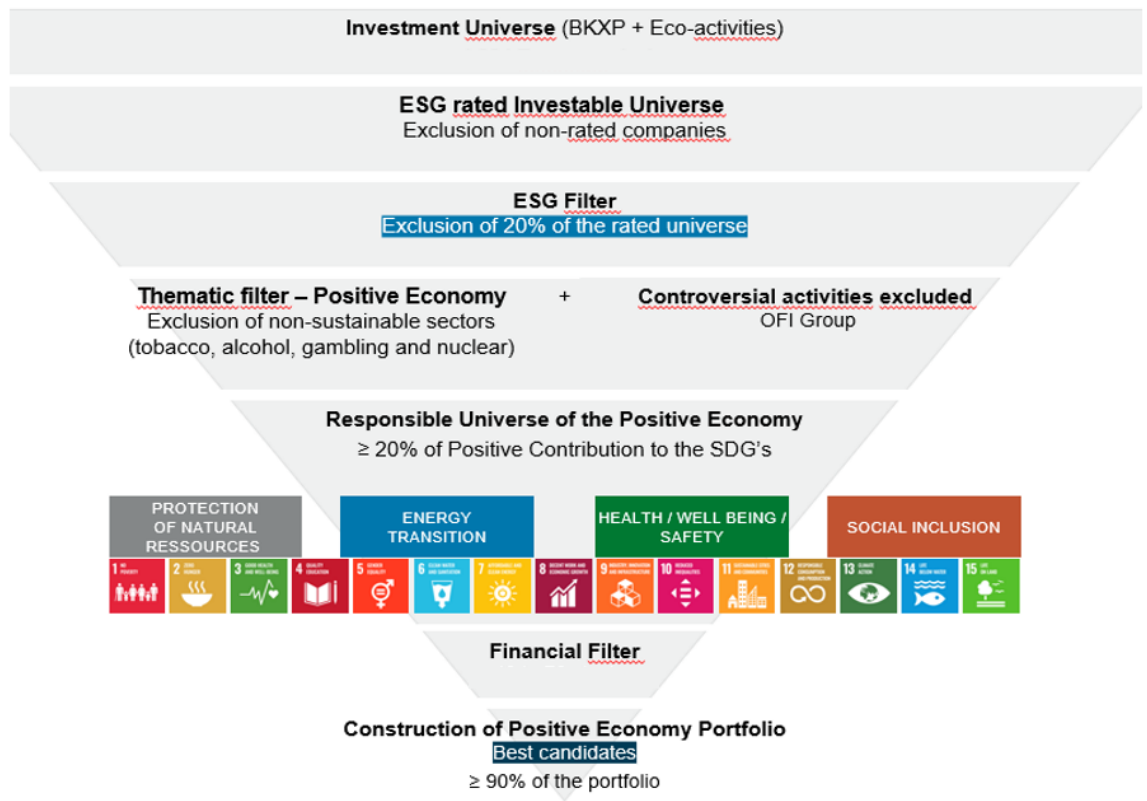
Investment Universe (BKXP + Eco-activities)

ESG rated Investable Universe
Exclusion of non-rated companies

ESG Filter
Exclusion of 20% of the rated universe

Thematic filter – Positive Economy
Exclusion of non-sustainable sectors (tobacco, alcohol, gambling and nuclear)

+

Controversial activities excluded
OFI Group

Responsible Universe of the Positive Economy
≥ 20% of Positive Contribution to the SDG's

PROTECTION OF NATURAL RESSOURCES

ENERGY TRANSITION

HEALTH / WELL BEING / SAFETY

SOCIAL INCLUSION

1 NO POVERTY
2 ZERO HUNGER
3 GOOD HEALTH AND WELL-BEING
4 QUALITY EDUCATION
5 GENDER EQUALITY
6 CLEAN WATER AND SANITATION
7 AFFORDABLE AND CLEAN ENERGY
8 DECENT WORK AND ECONOMIC GROWTH
9 INDUSTRY, INNOVATION AND INFRASTRUCTURE
10 REDUCED INEQUALITIES
11 SUSTAINABLE CITIES AND COMMUNITIES
12 RESPONSIBLE CONSUMPTION AND PRODUCTION
13 CLIMATE ACTION
14 LIFE BELOW WATER
15 LIFE ON LAND

Financial Filter

Construction of Positive Economy Portfolio
Best candidates
≥ 90% of the portfolio